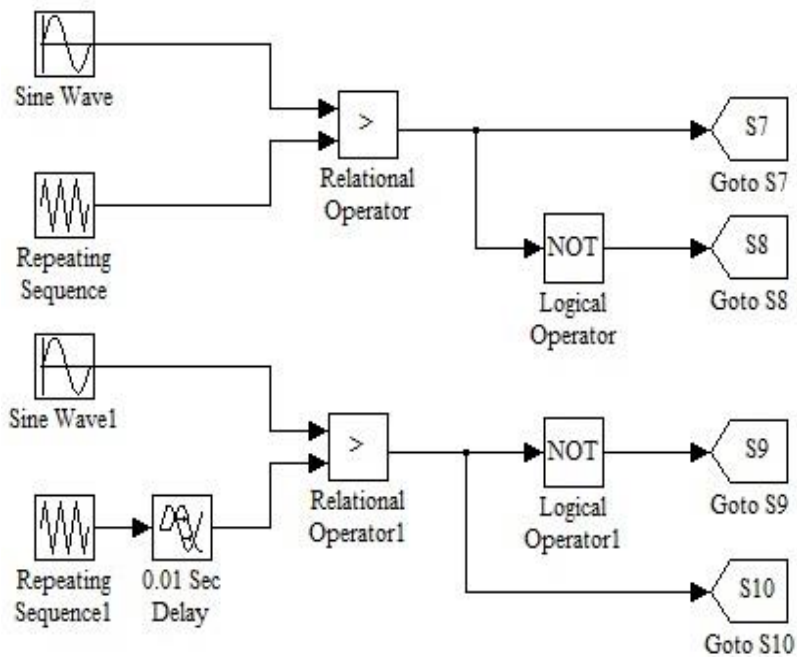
Sine Wave

Repeating Sequence

>

Relational Operator

S7

Goto S7

NOT

Logical Operator

S8

Goto S8

Sine Wave1

Repeating Sequence1

0.01 Sec Delay

>

Relational Operator1

NOT

Logical Operator1

S9

Goto S9

S10

Goto S10